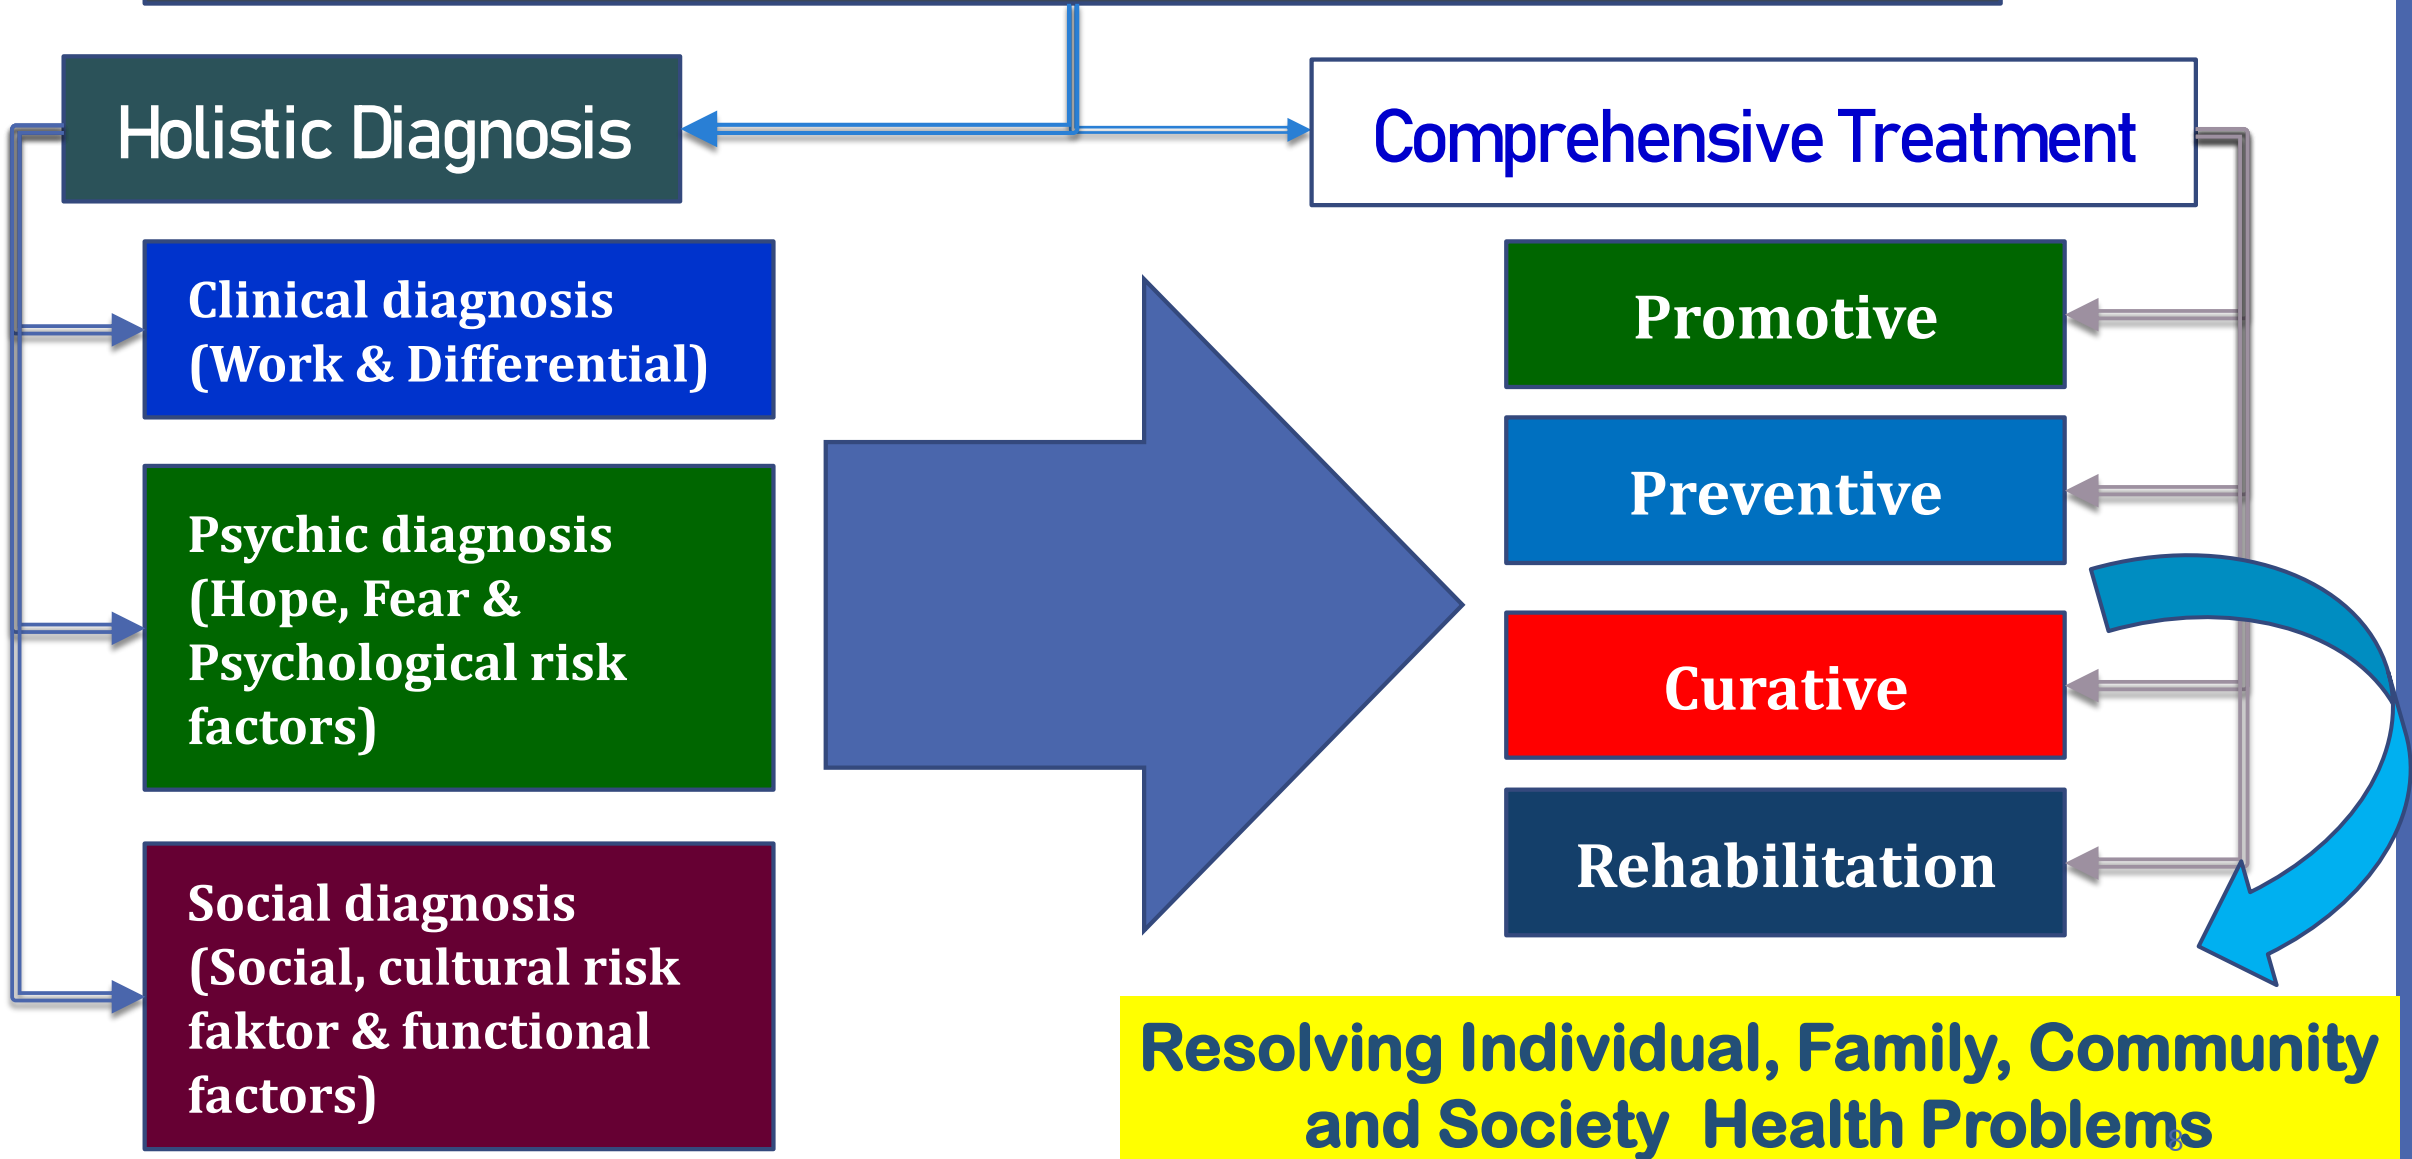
Holistic Diagnosis

Comprehensive Treatment

Clinical diagnosis (Work & Differential)

Psychic diagnosis (Hope, Fear & Psychological risk factors)

Social diagnosis (Social, cultural risk faktor & functional factors)

Promotive

Preventive

Curative

Rehabilitation

Resolving Individual, Family, Community and Society Health Problems

8